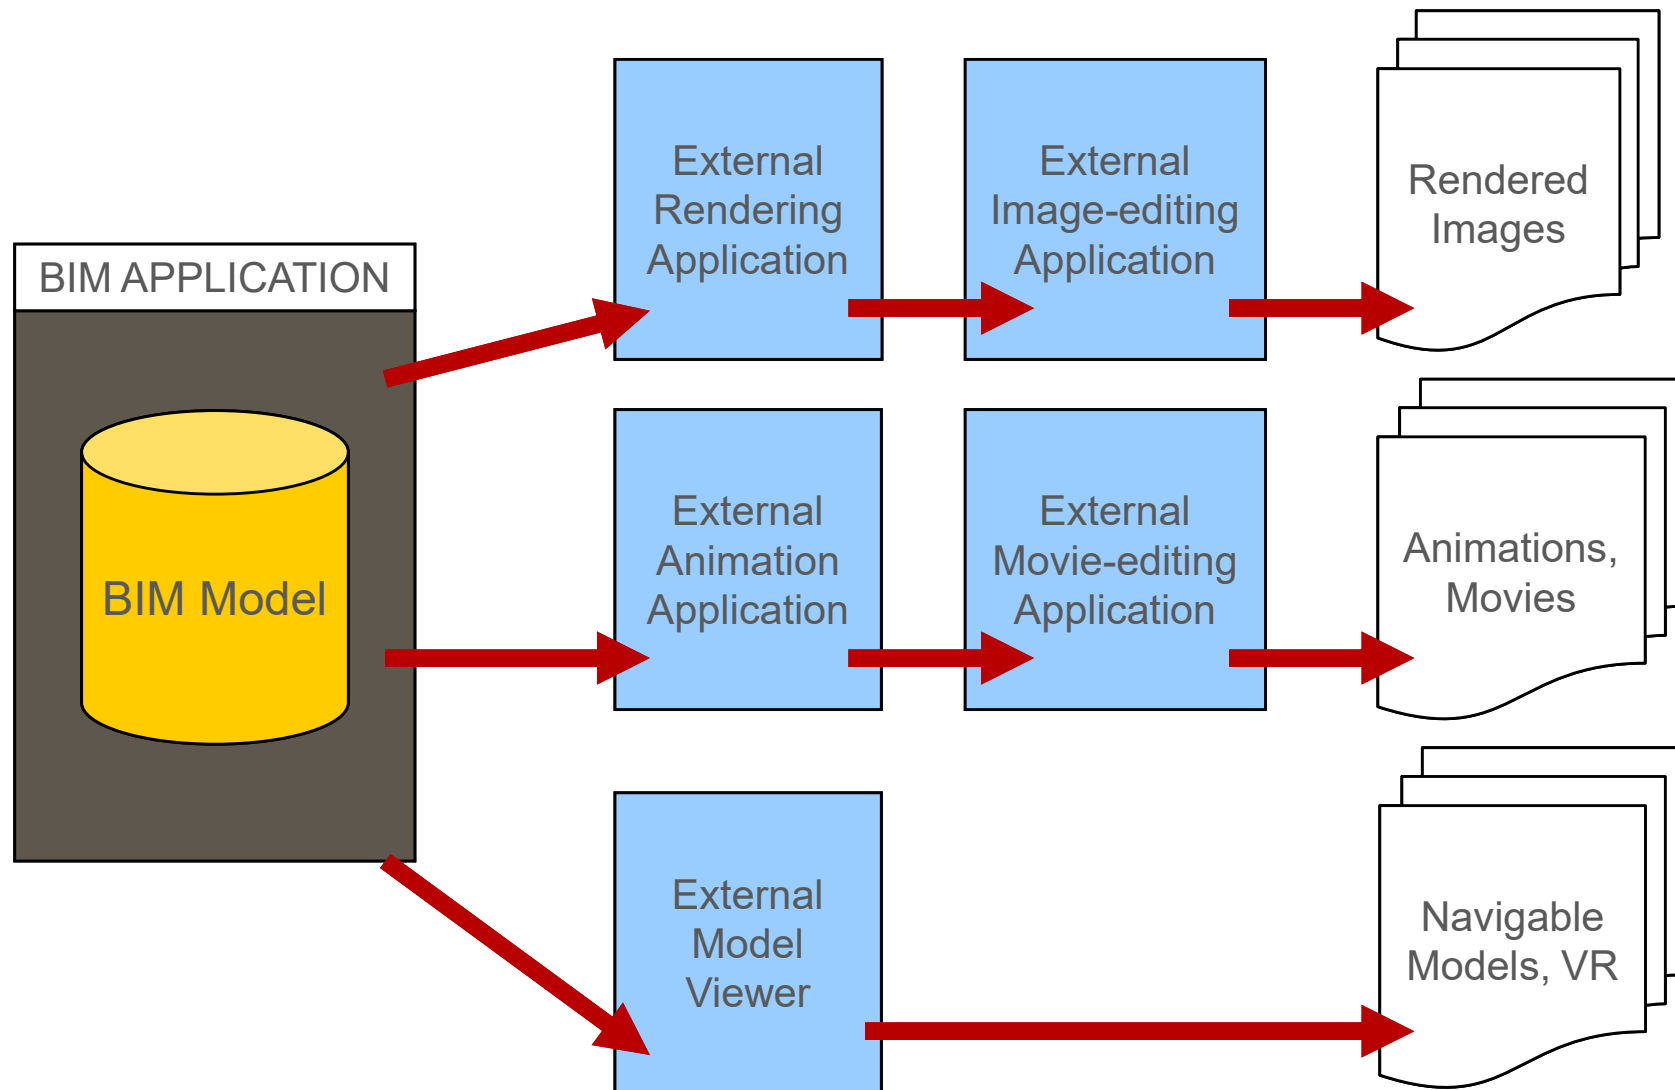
BIM APPLICATION

BIM Model

External Rendering Application

External Image-editing Application

Rendered Images

External Animation Application

External Movie-editing Application

Animations, Movies

External Model Viewer

Navigable Models, VR